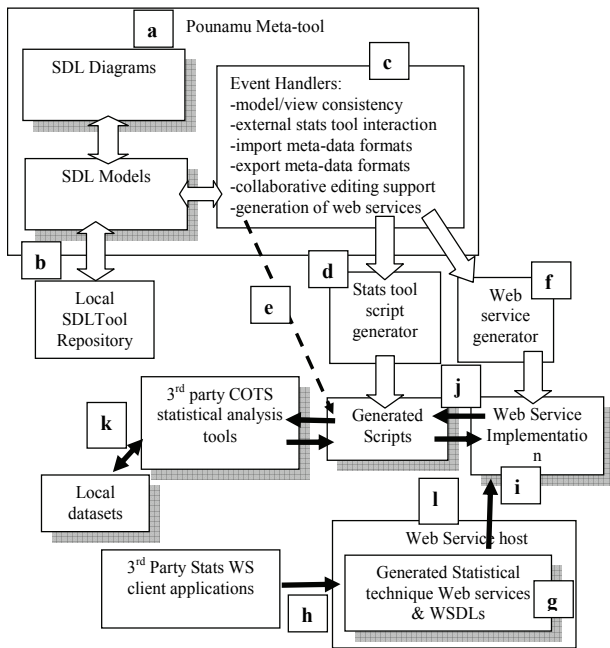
a

Pounamu Meta-tool

SDL Diagrams

c

Event Handlers:
-model/view consistency
-external stats tool interaction
-import meta-data formats
-export meta-data formats
-collaborative editing support
-generation of web services

SDL Models

b

Local SDLTool Repository

d

Stats tool script generator

f

Web service generator

e

3$^{rd}$ party COTS statistical analysis tools

k

Generated Scripts

j

Web Service Implementatio n

i

Local datasets

l

Web Service host

3$^{rd}$ Party Stats WS client applications

h

Generated Statistical technique Web services & WSDLs

g